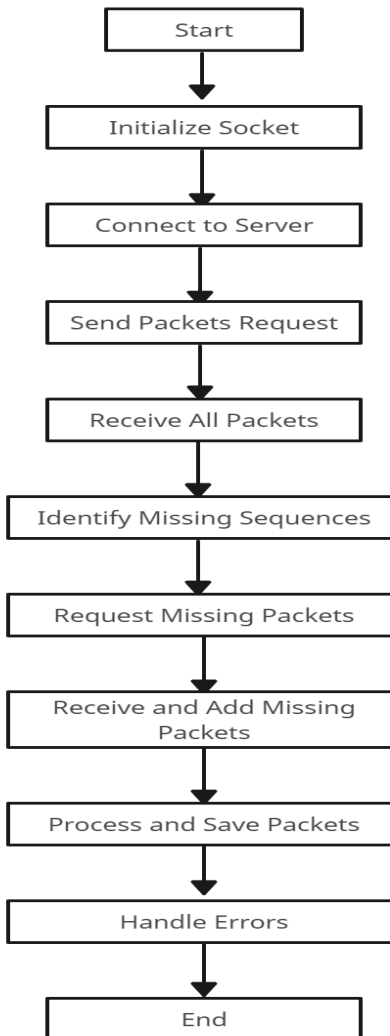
Start

Initialize Socket

Connect to Server

Send Packets Request

Receive All Packets

Identify Missing Sequences

Request Missing Packets

Receive and Add Missing Packets

Process and Save Packets

Handle Errors

End